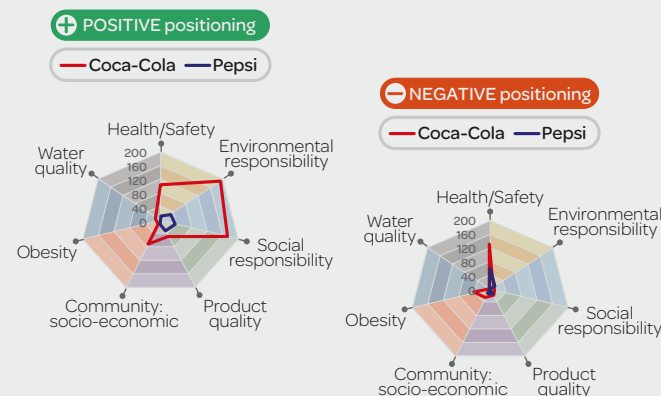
POSITIVE positioning

Coca-Cola Pepsi

Health/Safety
Environmental responsibility
Social responsibility
Product quality
Community: socio-economic
Obesity
Water quality
200
160
120
80
40
0

NEGATIVE positioning

Coca-Cola Pepsi

Health/Safety
Environmental responsibility
Social responsibility
Product quality
Community: socio-economic
Obesity
Water quality
200
160
120
80
40
0